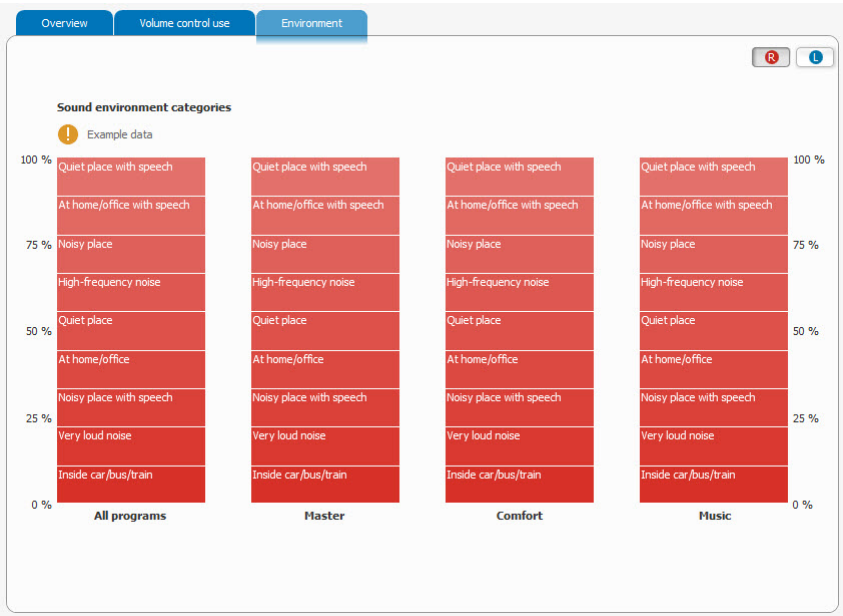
Overview Volume control use Environment

R L

Sound environment categories

Example data

100 %
75 %
50 %
25 %
0 %

Quiet place with speech
At home/office with speech
Noisy place
High-frequency noise
Quiet place
At home/office
Noisy place with speech
Very loud noise
Inside car/bus/train
All programs

Quiet place with speech
At home/office with speech
Noisy place
High-frequency noise
Quiet place
At home/office
Noisy place with speech
Very loud noise
Inside car/bus/train
Master

Quiet place with speech
At home/office with speech
Noisy place
High-frequency noise
Quiet place
At home/office
Noisy place with speech
Very loud noise
Inside car/bus/train
Comfort

Quiet place with speech
At home/office with speech
Noisy place
High-frequency noise
Quiet place
At home/office
Noisy place with speech
Very loud noise
Inside car/bus/train
Music

100 %
75 %
50 %
25 %
0 %